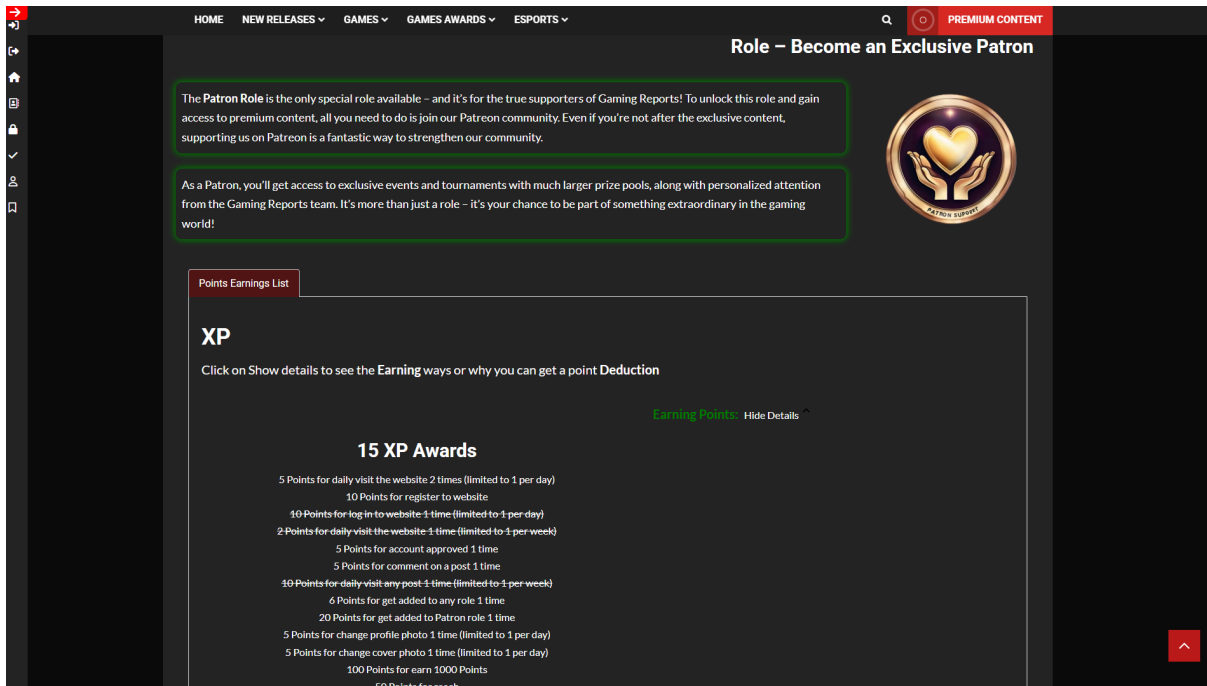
HOME NEW RELEASES GAMES GAMES AWARDS ESPORTS PREMIUM CONTENT

Role – Become an Exclusive Patron

The Patron Role is the only special role available – and it's for the true supporters of Gaming Reports! To unlock this role and gain access to premium content, all you need to do is join our Patreon community. Even if you're not after the exclusive content, supporting us on Patreon is a fantastic way to strengthen our community.

As a Patron, you'll get access to exclusive events and tournaments with much larger prize pools, along with personalized attention from the Gaming Reports team. It's more than just a role – it's your chance to be part of something extraordinary in the gaming world!

PATRON SUPPORT

Points Earnings List

XP

Click on Show details to see the Earning ways or why you can get a point Deduction

Earning Points: Hide Details

15 XP Awards

5 Points for daily visit the website 2 times (limited to 1 per day)
10 Points for register to website
~~10 Points for log in to website 1 time (limited to 1 per day)~~
~~2 Points for daily visit the website 1 time (limited to 1 per week)~~
5 Points for account approved 1 time
5 Points for comment on a post 1 time
~~10 Points for daily visit any post 1 time (limited to 1 per week)~~
6 Points for get added to any role 1 time
20 Points for get added to Patron role 1 time
5 Points for change profile photo 1 time (limited to 1 per day)
5 Points for change cover photo 1 time (limited to 1 per day)
100 Points for earn 1000 Points
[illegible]